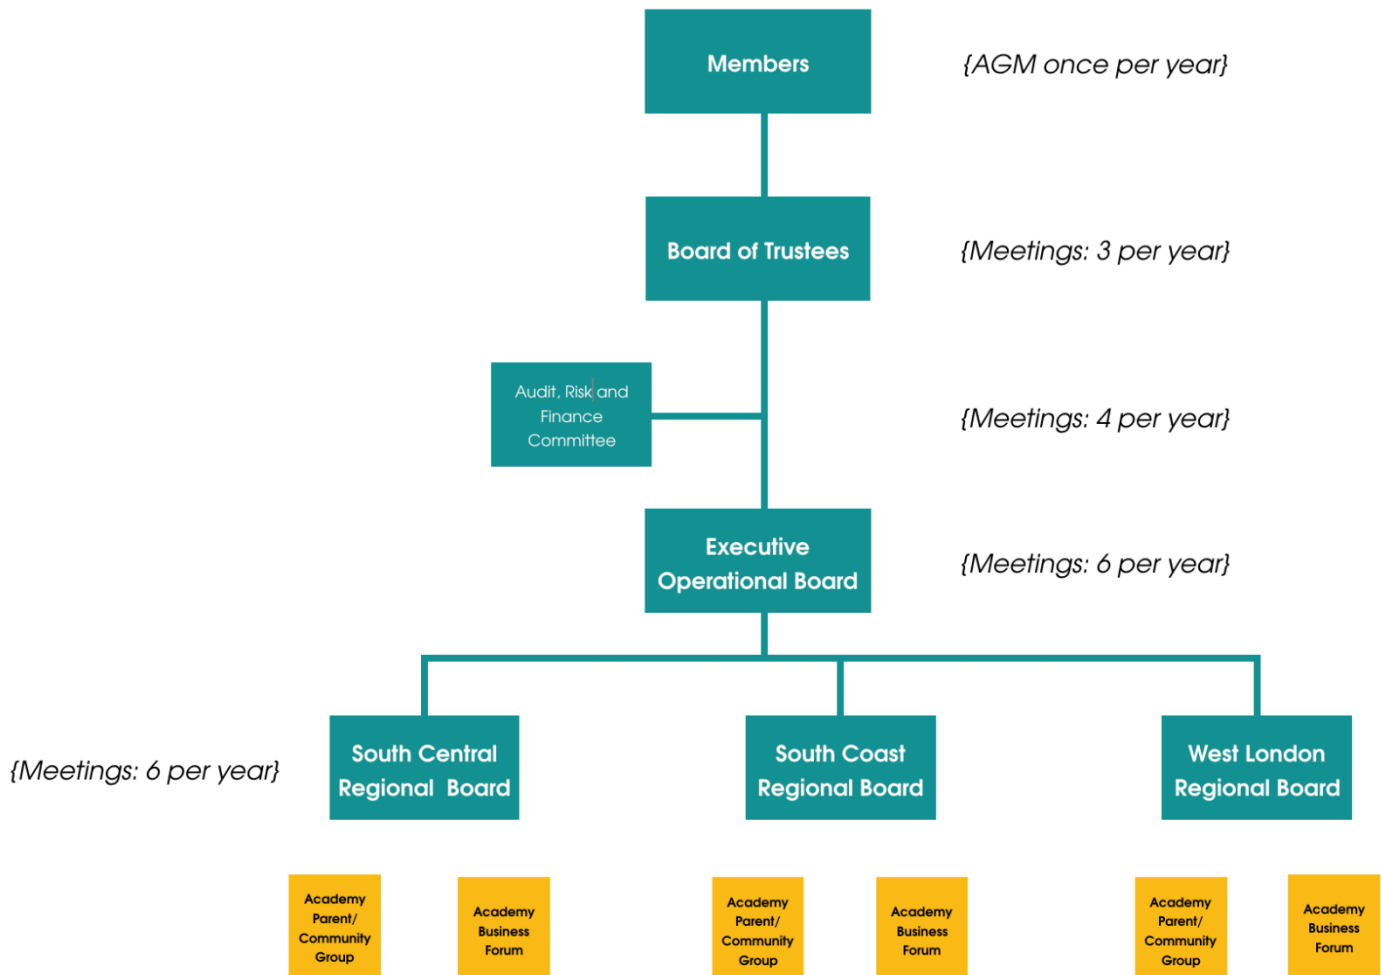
Members

{AGM once per year}

Board of Trustees

{Meetings: 3 per year}

Audit, Risk and Finance Committee

{Meetings: 4 per year}

Executive Operational Board

{Meetings: 6 per year}

{Meetings: 6 per year}

South Central Regional Board

South Coast Regional Board

West London Regional Board

Academy Parent/ Community Group

Academy Business Forum

Academy Parent/ Community Group

Academy Business Forum

Academy Parent/ Community Group

Academy Business Forum